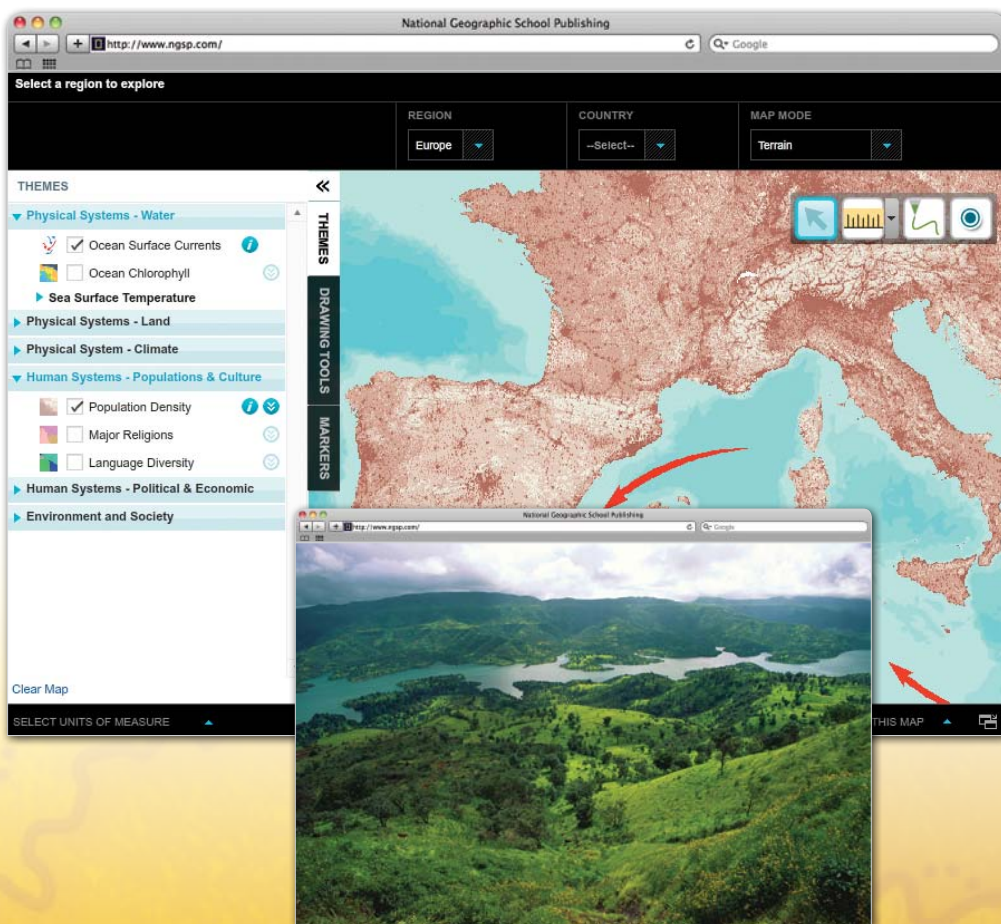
National Geographic School Publishing
http://www.ngsp.com/
Google

Select a region to explore

REGION
Europe

COUNTRY
--Select--

MAP MODE
Terrain

THEMES

Physical Systems - Water
Ocean Surface Currents
Ocean Chlorophyll
Sea Surface Temperature
Physical Systems - Land
Physical System - Climate
Human Systems - Populations & Culture
Population Density
Major Religions
Language Diversity
Human Systems - Political & Economic
Environment and Society

THEMES
DRAWING TOOLS
MARKERS

Clear Map

SELECT UNITS OF MEASURE

THIS MAP

National Geographic School Publishing
http://www.ngsp.com/
Google